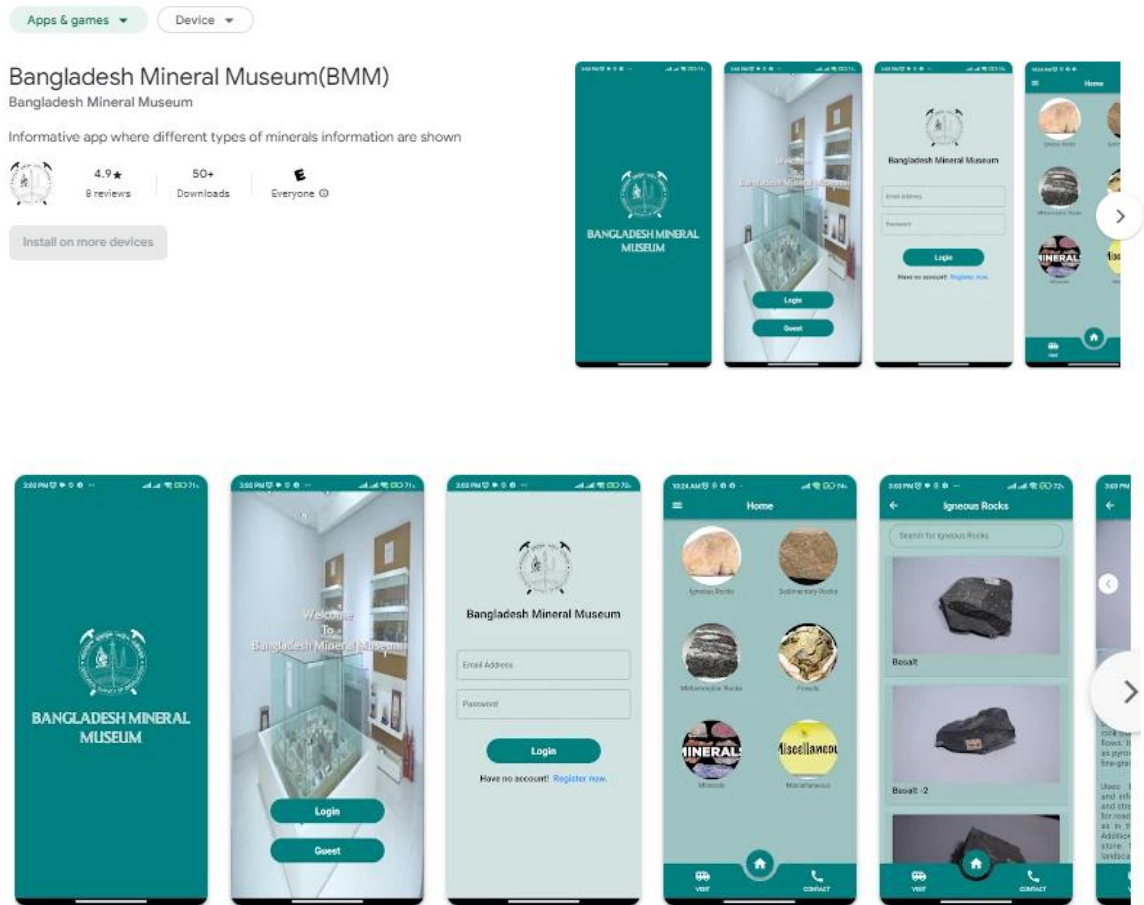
Apps & games ▾ Device ▾

Bangladesh Mineral Museum(BMM)
Bangladesh Mineral Museum

Informative app where different types of minerals information are shown

4.9★
8 reviews

50+
Downloads

E
Everyone ⓘ

Install on more devices

BANGLADESH MINERAL MUSEUM

Welcome To Bangladesh Mineral Museum

Login

Guest

Bangladesh Mineral Museum

Email Address

Password

Login

Have no account! Register now.

Home

Igneous Rocks

Sedimentary Rocks

Metamorphic Rocks

Fossils

MINERALS

Minerals

Miscellaneous

Miscellaneous

VISIT

CONTACT

Igneous Rocks

Search for Igneous Rocks

Basalt

Basalt -2

VISIT

CONTACT